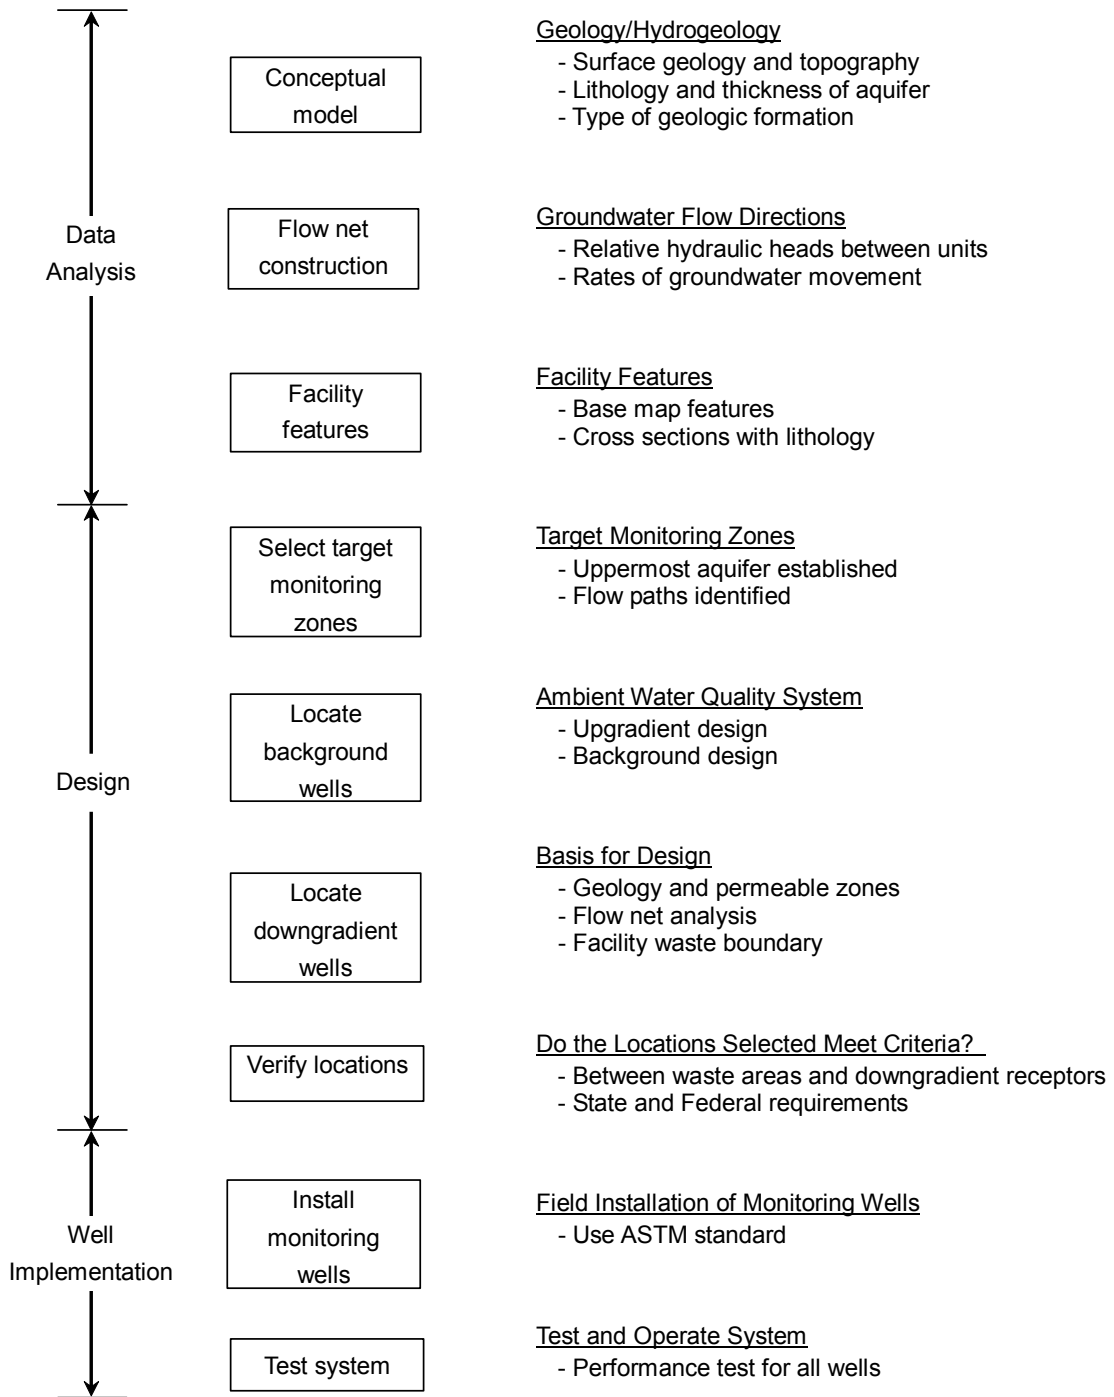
Data Analysis

Conceptual model

Geology/Hydrogeology
- Surface geology and topography
- Lithology and thickness of aquifer
- Type of geologic formation

Flow net construction

Groundwater Flow Directions
- Relative hydraulic heads between units
- Rates of groundwater movement

Facility features

Facility Features
- Base map features
- Cross sections with lithology

Design

Select target monitoring zones

Target Monitoring Zones
- Uppermost aquifer established
- Flow paths identified

Locate background wells

Ambient Water Quality System
- Upgradient design
- Background design

Locate downgradient wells

Basis for Design
- Geology and permeable zones
- Flow net analysis
- Facility waste boundary

Verify locations

Do the Locations Selected Meet Criteria?
- Between waste areas and downgradient receptors
- State and Federal requirements

Well Implementation

Install monitoring wells

Field Installation of Monitoring Wells
- Use ASTM standard

Test system

Test and Operate System
- Performance test for all wells